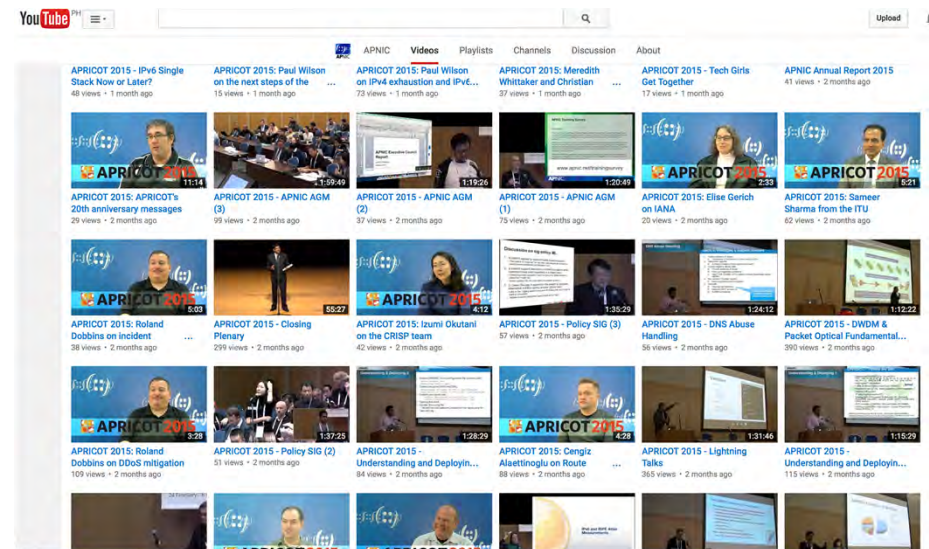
YouTube PH

Upload

APNIC Videos Playlists Channels Discussion About

APRICOT 2015 - IPv6 Single Stack Now or Later?
48 views • 1 month ago

APRICOT 2015: Paul Wilson on the next steps of the ...
15 views • 1 month ago

APRICOT 2015: Paul Wilson on IPv4 exhaustion and IPv6...
73 views • 1 month ago

APRICOT 2015: Meredith Whittaker and Christian ...
37 views • 1 month ago

APRICOT 2015 - Tech Girls Get Together
17 views • 1 month ago

APNIC Annual Report 2015
41 views • 2 months ago

APRICOT 2015
11:14
APRICOT 2015: APRICOT's 20th anniversary messages
29 views • 2 months ago

1:59:49
APRICOT 2015 - APNIC AGM (3)
99 views • 2 months ago

APNIC Executive Council Report
1:19:26
APRICOT 2015 - APNIC AGM (2)
37 views • 2 months ago

www.apnic.net/trainingsurvey
1:20:49
APRICOT 2015 - APNIC AGM (1)
75 views • 2 months ago

APRICOT 2015
2:33
APRICOT 2015: Elise Gerich on IANA
20 views • 2 months ago

APRICOT 2015
5:21
APRICOT 2015: Sameer Sharma from the ITU
62 views • 2 months ago

APRICOT 2015
5:03
APRICOT 2015: Roland Dobbins on incident ...
38 views • 2 months ago

55:27
APRICOT 2015 - Closing Plenary
299 views • 2 months ago

APRICOT 2015
4:12
APRICOT 2015: Izumi Okutani on the CRISP team
42 views • 2 months ago

1:35:29
APRICOT 2015 - Policy SIG (3)
57 views • 2 months ago

1:24:12
APRICOT 2015 - DNS Abuse Handling
56 views • 2 months ago

1:12:22
APRICOT 2015 - DWDM & Packet Optical Fundamental...
390 views • 2 months ago

APRICOT 2015
3:28
APRICOT 2015: Roland Dobbins on DDoS mitigation
109 views • 2 months ago

1:37:25
APRICOT 2015 - Policy SIG (2)
51 views • 2 months ago

1:28:29
APRICOT 2015 - Understanding and Deployin...
84 views • 2 months ago

APRICOT 2015
4:28
APRICOT 2015: Cengiz Alaettinoglu on Route ...
88 views • 2 months ago

1:31:46
APRICOT 2015 - Lightning Talks
365 views • 2 months ago

1:15:29
APRICOT 2015 - Understanding and Deployin...
115 views • 2 months ago